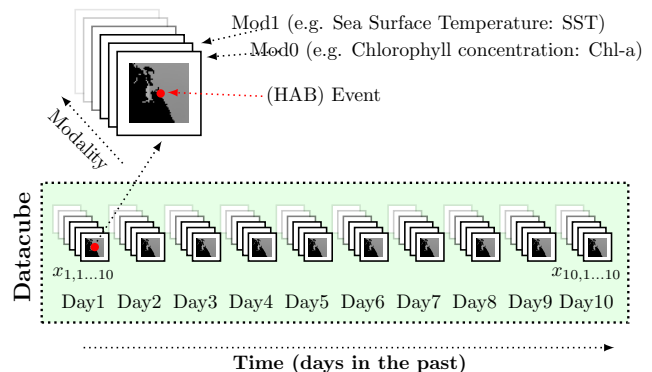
Mod1 (e.g. Sea Surface Temperature: SST)
Mod0 (e.g. Chlorophyll concentration: Chl-a)
(HAB) Event
Modality
Datacube
$x_{1,1...10}$
$x_{10,1...10}$
Day1 Day2 Day3 Day4 Day5 Day6 Day7 Day8 Day9 Day10
Time (days in the past)